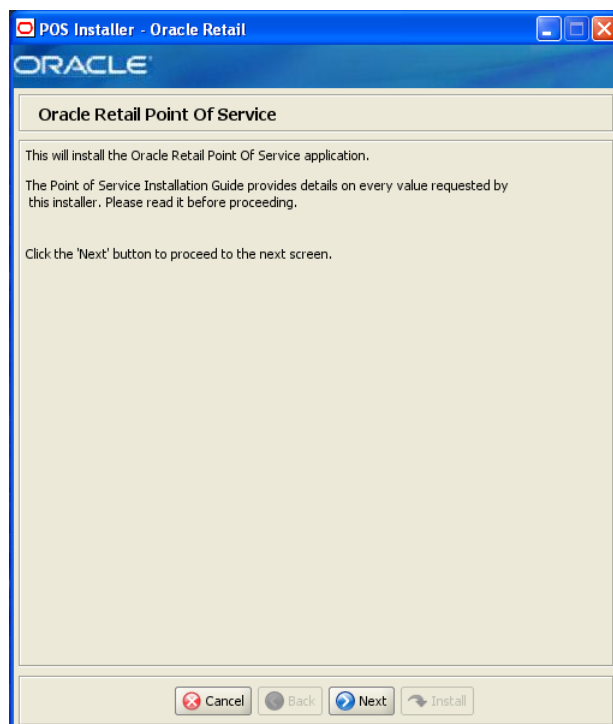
POS Installer - Oracle Retail

ORACLE

Oracle Retail Point Of Service

This will install the Oracle Retail Point Of Service application.

The Point of Service Installation Guide provides details on every value requested by this installer. Please read it before proceeding.

Click the 'Next' button to proceed to the next screen.

Cancel Back Next Install